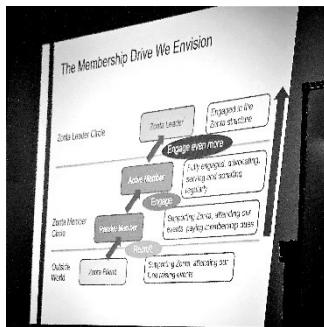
The Membership Drive We Envision

Zonta Leader Circle

Zonta Leader

Engaged in the Zonta structure

Engage even more

Active Member

Fully engaged, advocating, serving and attending regularly

Engage

Zonta Member Circle

Passive Member

Supporting Zonta, attending our events, paying membership dues

Recruit

Outside World

Zonta Friend

Supporting Zonta, attending our fundraising events